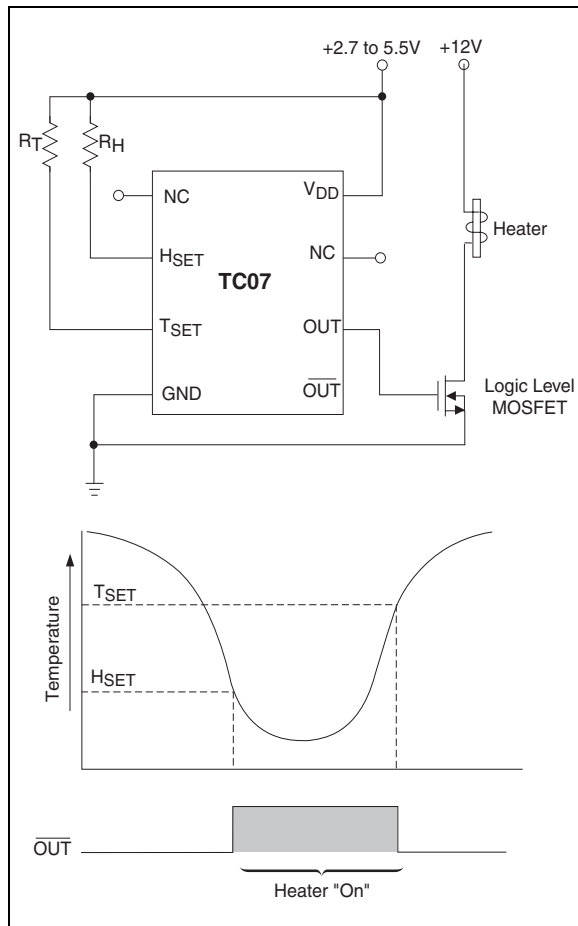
+2.7 to 5.5V

+12V

$R_T$

$R_H$

NC

$V_{DD}$

Heater

$H_{SET}$

NC

TC07

$T_{SET}$

OUT

GND

$\overline{OUT}$

Logic Level MOSFET

Temperature

$T_{SET}$

$H_{SET}$

$\overline{OUT}$

Heater "On"